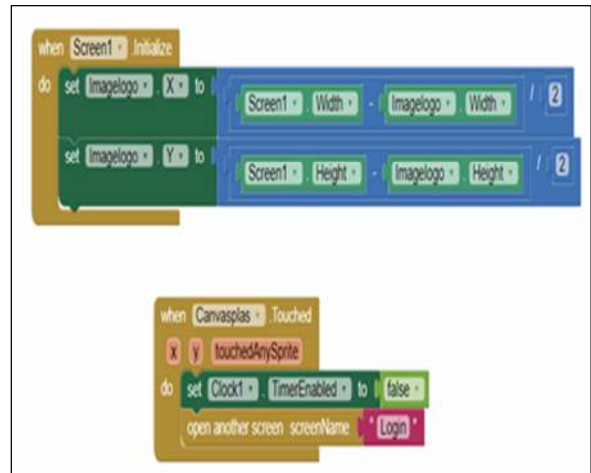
when Screen1 Initialize
do set Imagelogo . X to Screen1 . Width - Imagelogo . Width / 2
set Imagelogo . Y to Screen1 . Height - Imagelogo . Height / 2

when Canvasplas . Touched
x y touchedAnySprite
do set Clock1 . TimerEnabled to false
open another screen screenName " Login "